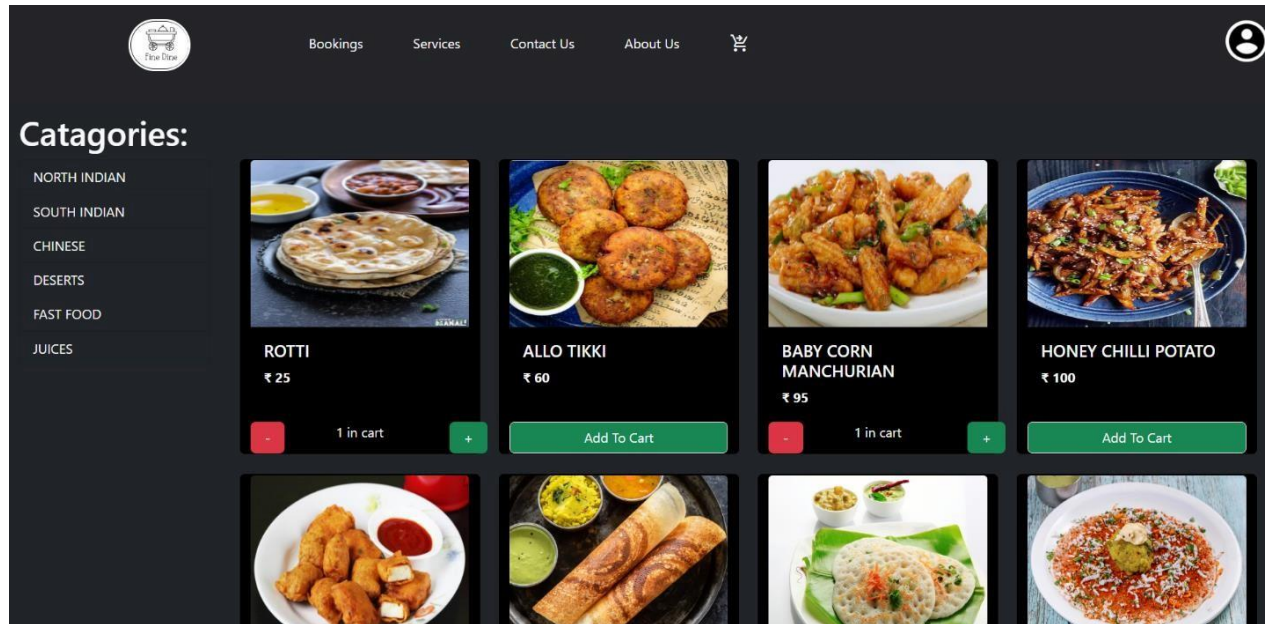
Fine Dine

Bookings Services Contact Us About Us

Catagories:

NORTH INDIAN
SOUTH INDIAN
CHINESE
DESERTS
FAST FOOD
JUICES

ROTTI
₹ 25
- 1 in cart +

ALLO TIKKI
₹ 60
Add To Cart

BABY CORN MANCHURIAN
₹ 95
- 1 in cart +

HONEY CHILLI POTATO
₹ 100
Add To Cart